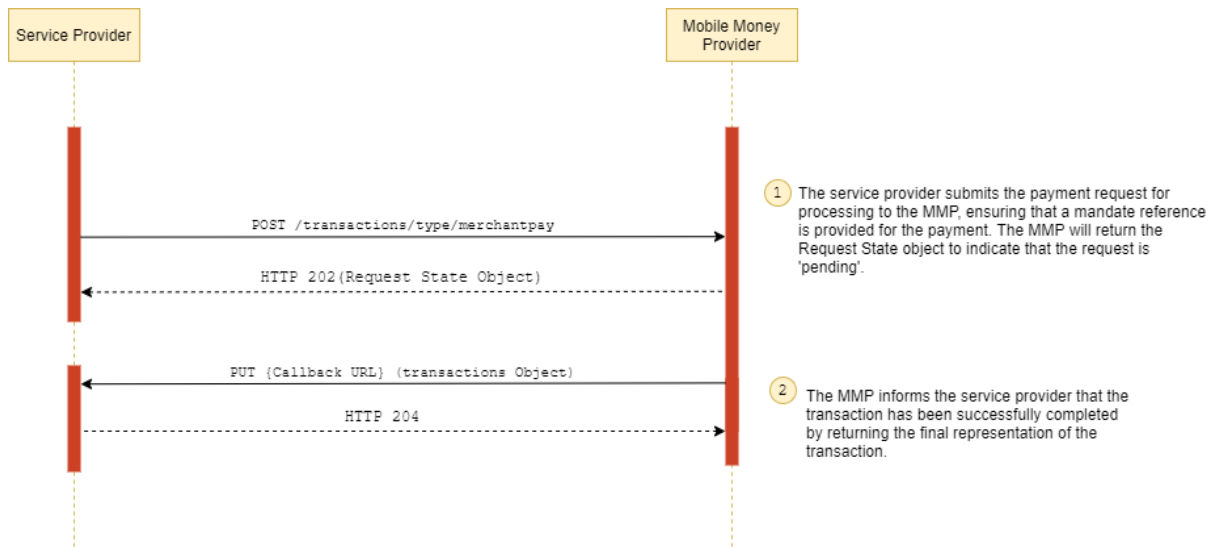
Service Provider

Mobile Money Provider

POST /transactions/type/merchantpay

HTTP 202(Request State Object)

PUT {Callback URL} (transactions Object)

HTTP 204

1 The service provider submits the payment request for processing to the MMP, ensuring that a mandate reference is provided for the payment. The MMP will return the Request State object to indicate that the request is 'pending'.

2 The MMP informs the service provider that the transaction has been successfully completed by returning the final representation of the transaction.